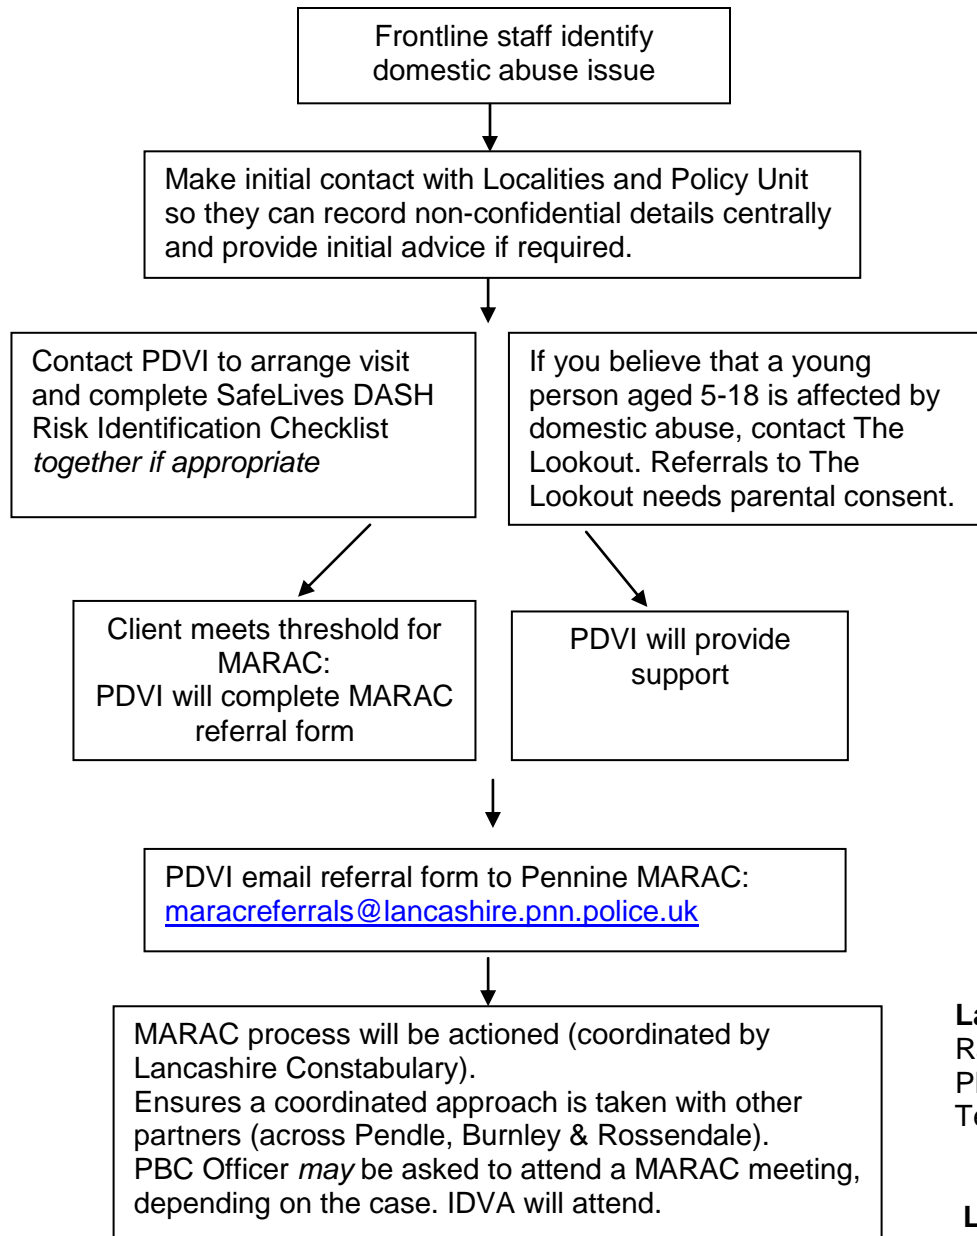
Frontline staff identify domestic abuse issue

Make initial contact with Localities and Policy Unit so they can record non-confidential details centrally and provide initial advice if required.

Contact PDVI to arrange visit and complete SafeLives DASH Risk Identification Checklist *together if appropriate*

If you believe that a young person aged 5-18 is affected by domestic abuse, contact The Lookout. Referrals to The Lookout needs parental consent.

Client meets threshold for MARAC:
PDVI will complete MARAC referral form

PDVI will provide support

PDVI email referral form to Pennine MARAC: maracreferrals@lancashire.pnn.police.uk

MARAC process will be actioned (coordinated by Lancashire Constabulary).
Ensures a coordinated approach is taken with other partners (across Pendle, Burnley & Rossendale).
PBC Officer *may* be asked to attend a MARAC meeting, depending on the case. IDVA will attend.

La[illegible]
R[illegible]
P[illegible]
T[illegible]

L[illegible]